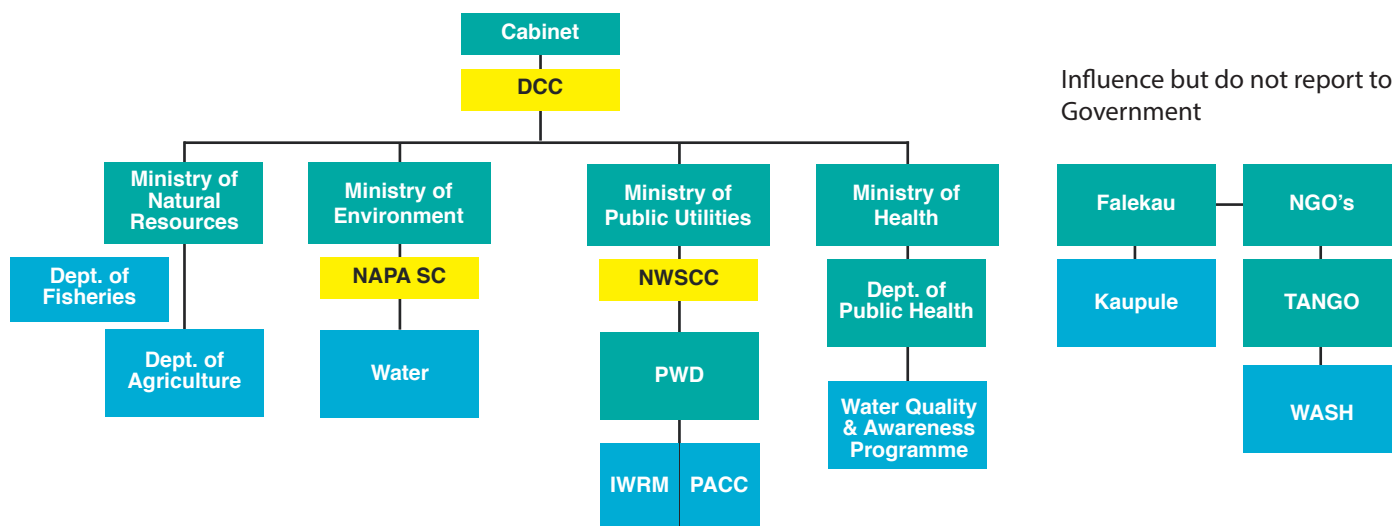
Cabinet

DCC

Ministry of Natural Resources

Dept. of Fisheries

Dept. of Agriculture

Ministry of Environment

NAPA SC

Water

Ministry of Public Utilities

NWSCC

PWD

IWRM

PACC

Ministry of Health

Dept. of Public Health

Water Quality & Awareness Programme

Influence but do not report to Government

Falekau

Kaupule

NGO's

TANGO

WASH